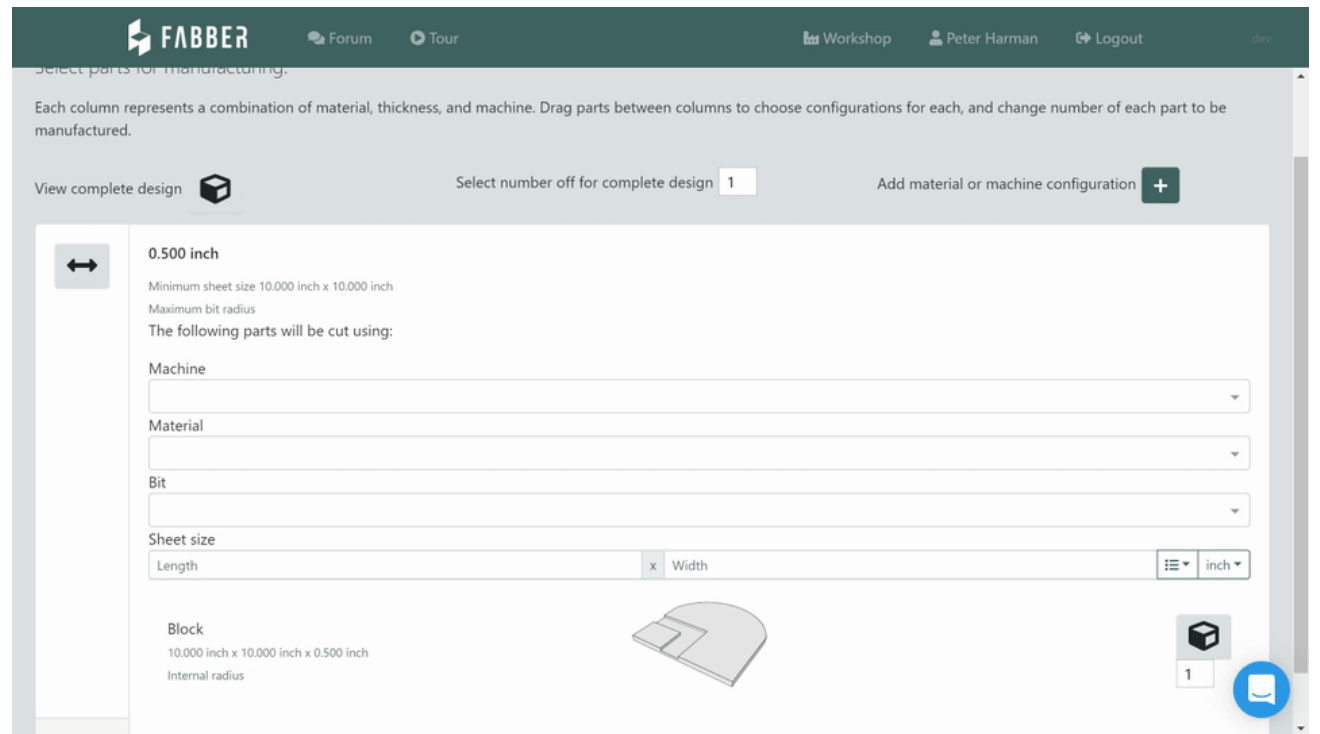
FABBER Forum Tour Workshop Peter Harman Logout dev

Select parts for manufacturing.

Each column represents a combination of material, thickness, and machine. Drag parts between columns to choose configurations for each, and change number of each part to be manufactured.

View complete design

Select number off for complete design 1

Add material or machine configuration +

0.500 inch

Minimum sheet size 10.000 inch x 10.000 inch

Maximum bit radius

The following parts will be cut using:

Machine

Material

Bit

Sheet size

Length x Width inch

Block

10.000 inch x 10.000 inch x 0.500 inch

Internal radius

1